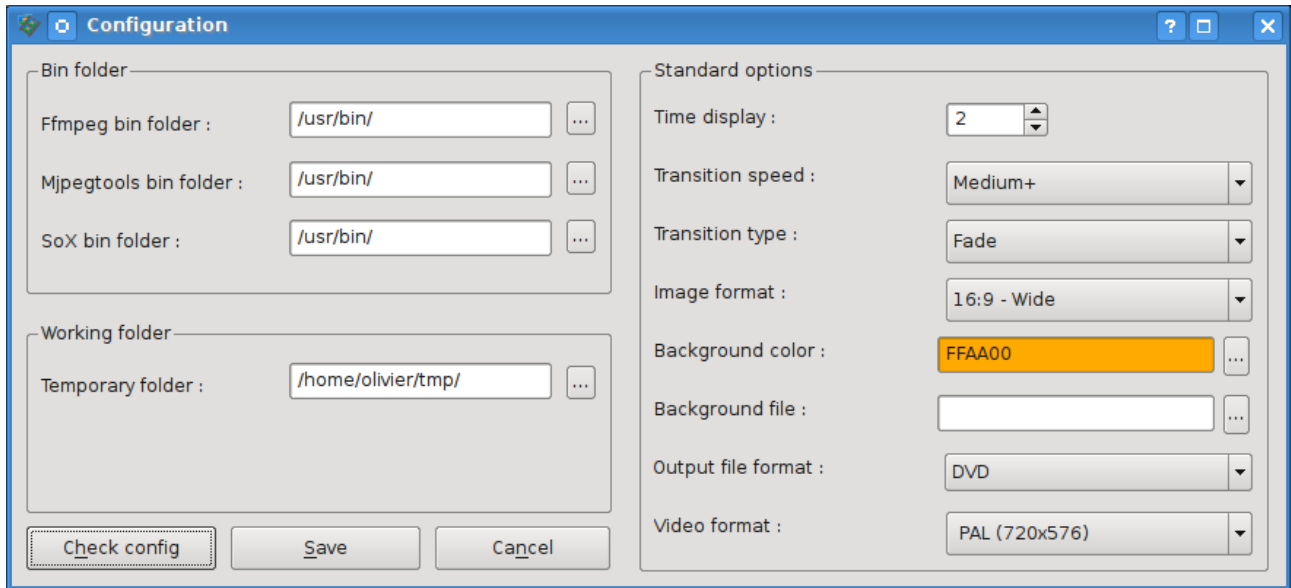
Configuration

?

Bin folder

Ffmpeg bin folder : /usr/bin/ ...

Mjpegtools bin folder : /usr/bin/ ...

SoX bin folder : /usr/bin/ ...

Working folder

Temporary folder : /home/olivier/tmp/ ...

Check config

Save

Cancel

Standard options

Time display : 2

Transition speed : Medium+

Transition type : Fade

Image format : 16:9 - Wide

Background color : FFAA00 ...

Background file : ...

Output file format : DVD

Video format : PAL (720x576)